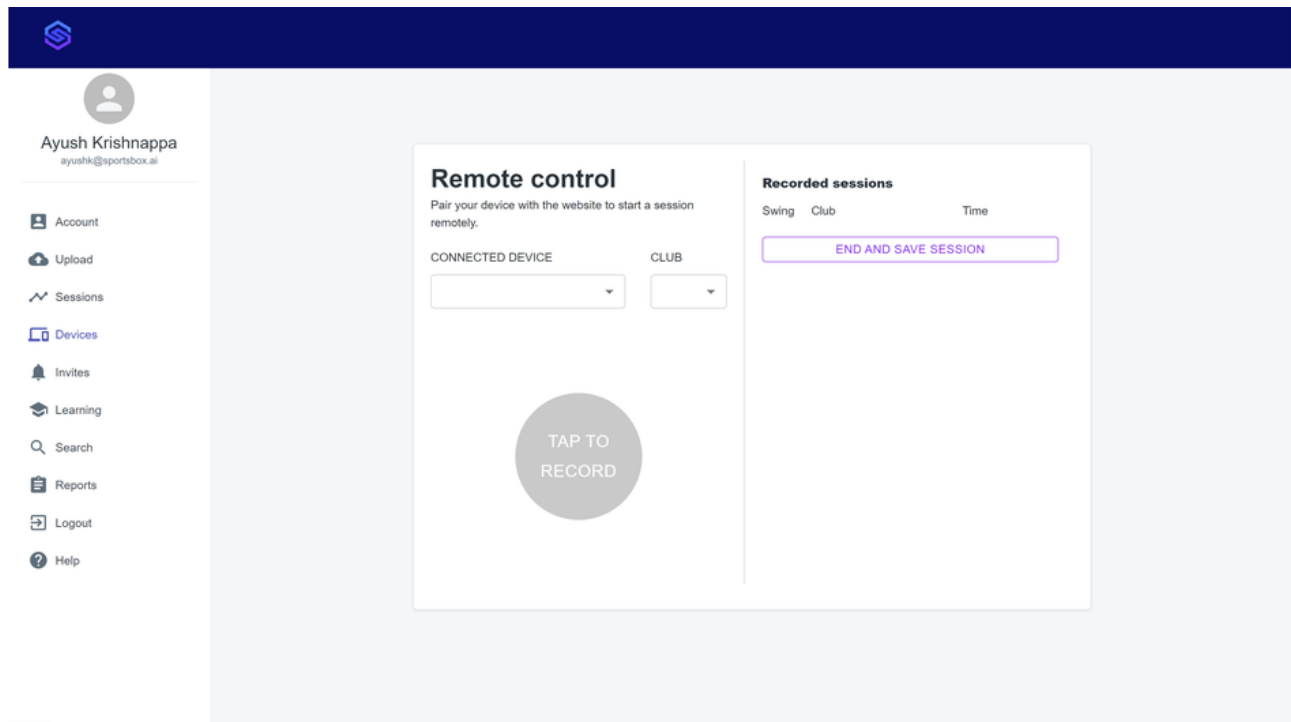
Ayush Krishnappa
ayushk@sportsbox.ai

Account
Upload
Sessions
Devices
Invites
Learning
Search
Reports
Logout
Help

Remote control
Pair your device with the website to start a session remotely.

CONNECTED DEVICE
CLUB

TAP TO RECORD

Recorded sessions
Swing Club Time
END AND SAVE SESSION